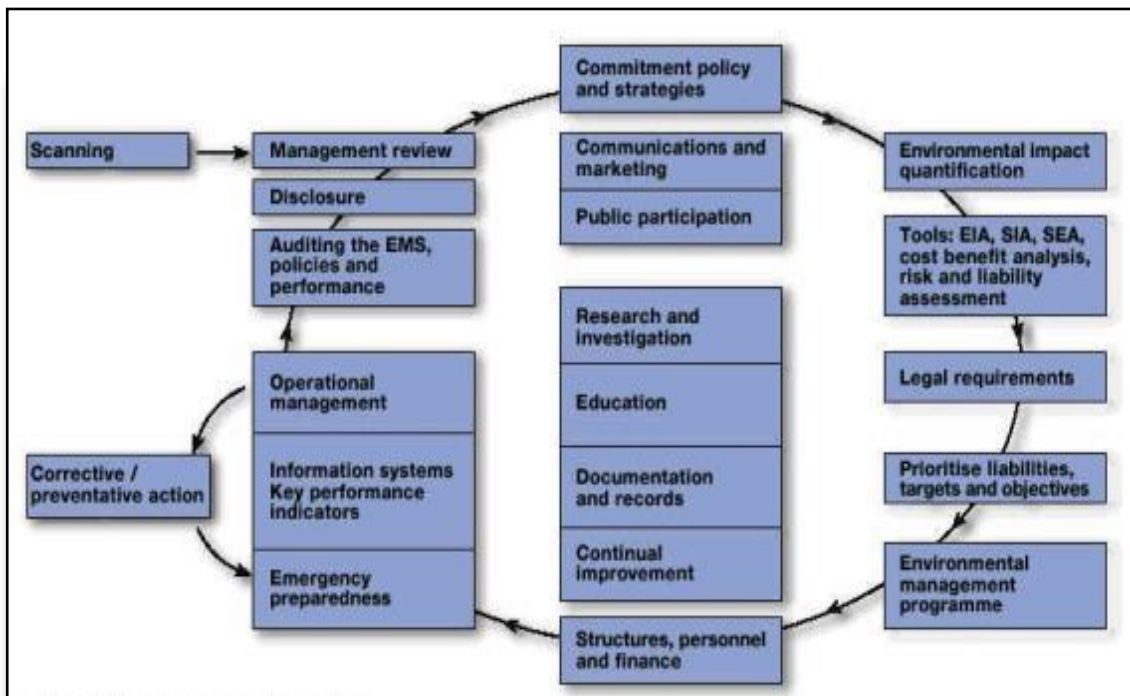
Commitment policy and strategies

Scanning

Management review

Disclosure

Auditing the EMS, policies and performance

Communications and marketing

Public participation

Environmental impact quantification

Tools: EIA, SIA, SEA, cost benefit analysis, risk and liability assessment

Legal requirements

Prioritise liabilities, targets and objectives

Environmental management programme

Research and investigation

Education

Documentation and records

Continual improvement

Operational management

Information systems Key performance indicators

Emergency preparedness

Corrective / preventative action

Structures, personnel and finance